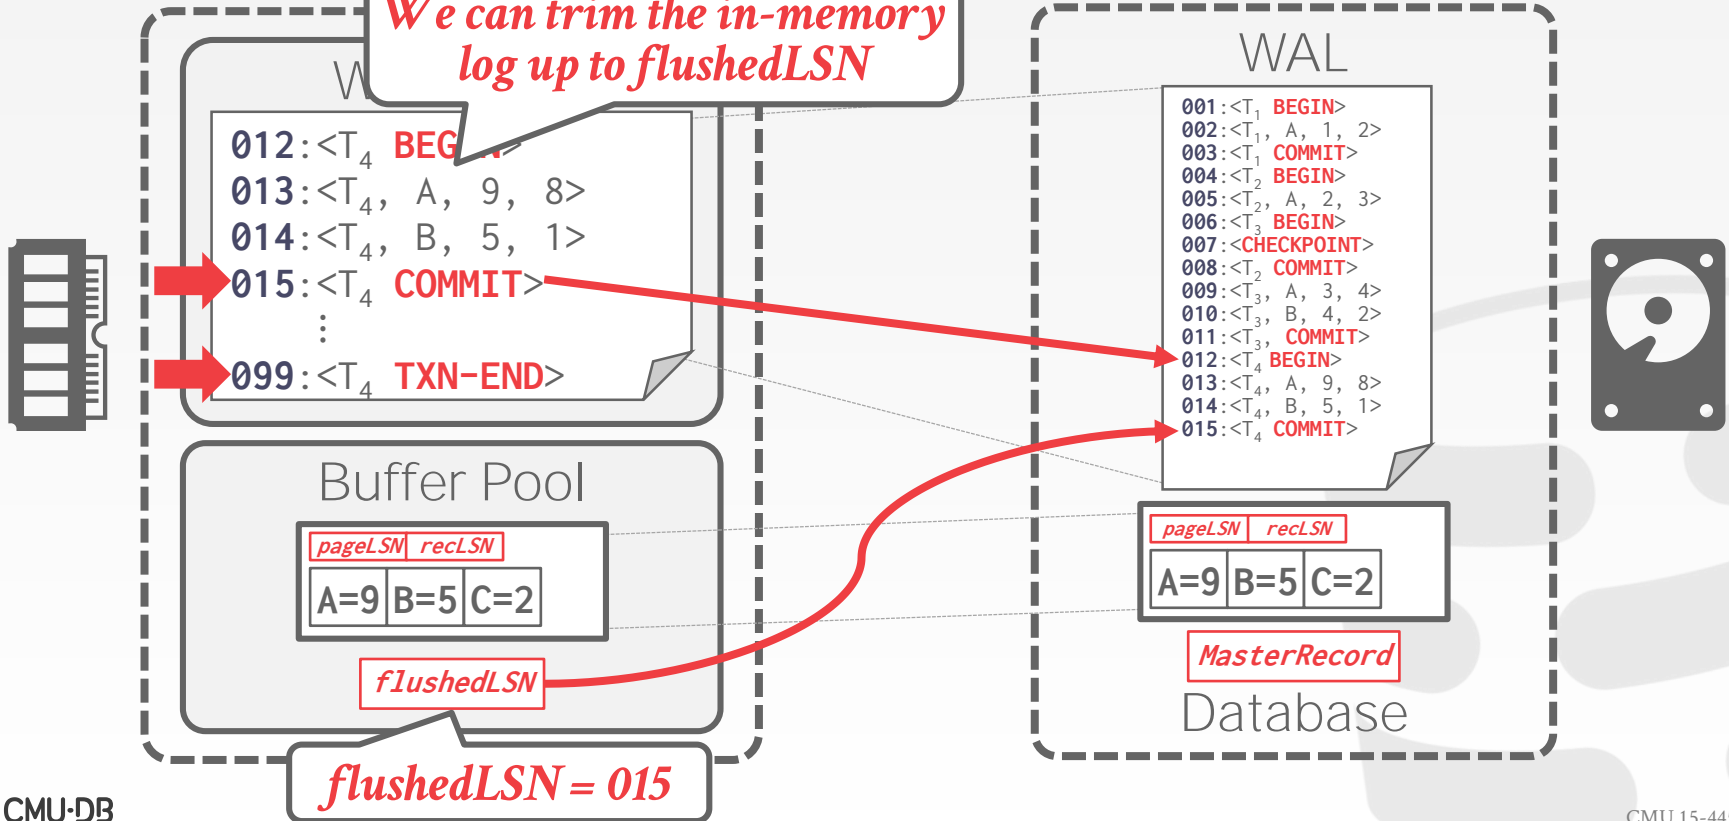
We can trim the in-memory log up to flushedLSN

W

012:<T$_4$ BEG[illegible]>
013:<T$_4$, A, 9, 8>
014:<T$_4$, B, 5, 1>
015:<T$_4$ COMMIT>
⋮
099:<T$_4$ TXN-END>

Buffer Pool

| pageLSN | recLSN |
|---|---|

| A=9 | B=5 | C=2 |
|---|---|---|

flushedLSN

flushedLSN = 015

WAL

001:<T$_1$ BEGIN>
002:<T$_1$, A, 1, 2>
003:<T$_1$ COMMIT>
004:<T$_2$ BEGIN>
005:<T$_2$, A, 2, 3>
006:<T$_3$ BEGIN>
007:<CHECKPOINT>
008:<T$_2$ COMMIT>
009:<T$_3$, A, 3, 4>
010:<T$_3$, B, 4, 2>
011:<T$_3$, COMMIT>
012:<T$_4$ BEGIN>
013:<T$_4$, A, 9, 8>
014:<T$_4$, B, 5, 1>
015:<T$_4$ COMMIT>

| pageLSN | recLSN |
|---|---|

| A=9 | B=5 | C=2 |
|---|---|---|

MasterRecord

Database

CMU·DB

CMU 15-44